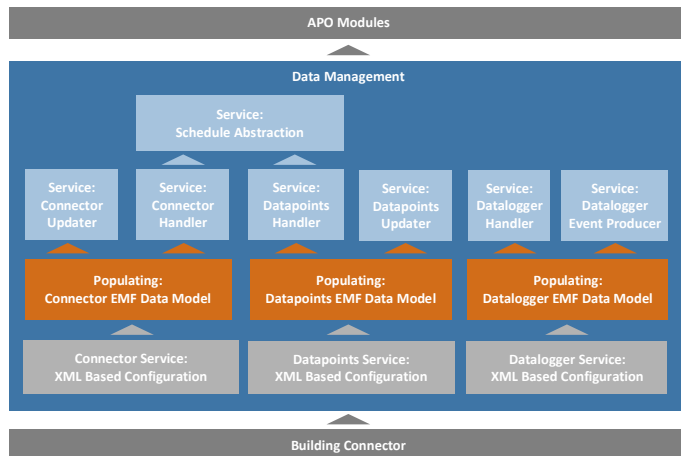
APO Modules

Data Management

Service:
Schedule Abstraction

Service:
Connector Updater

Service:
Connector Handler

Service:
Datapoints Handler

Service:
Datapoints Updater

Service:
Datalogger Handler

Service:
Datalogger Event Producer

Populating:
Connector EMF Data Model

Populating:
Datapoints EMF Data Model

Populating:
Datalogger EMF Data Model

Connector Service:
XML Based Configuration

Datapoints Service:
XML Based Configuration

Datalogger Service:
XML Based Configuration

Building Connector